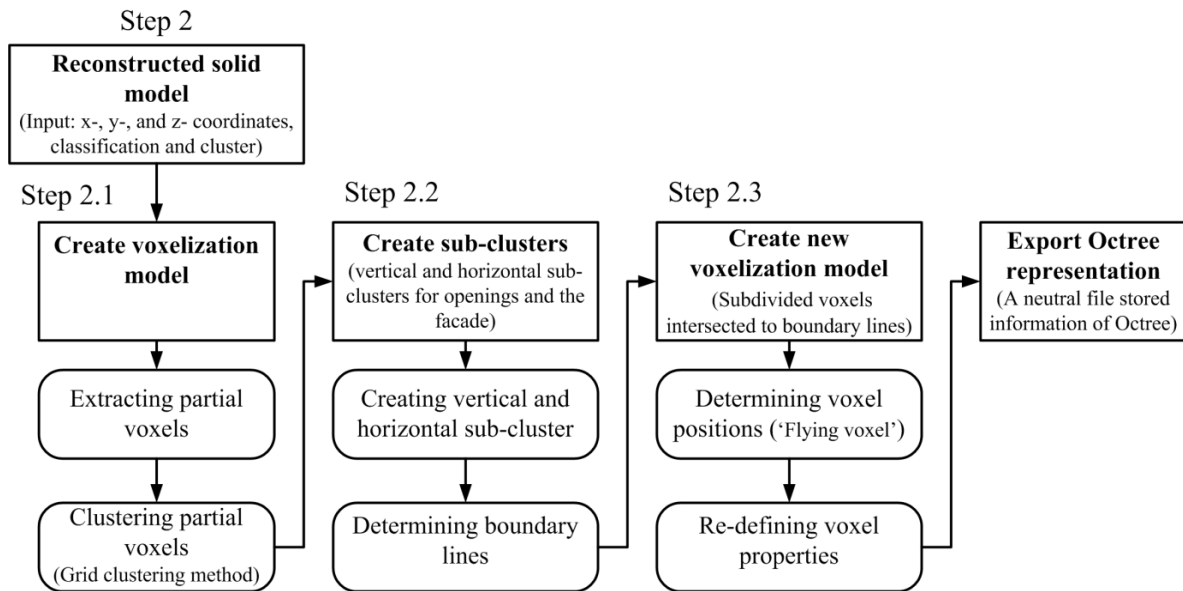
Step 2

Reconstructed solid model
(Input: x-, y-, and z- coordinates, classification and cluster)

Step 2.1

Create voxelization model

Extracting partial voxels

Clustering partial voxels
(Grid clustering method)

Step 2.2

Create sub-clusters
(vertical and horizontal sub-clusters for openings and the facade)

Creating vertical and horizontal sub-cluster

Determining boundary lines

Step 2.3

Create new voxelization model
(Subdivided voxels intersected to boundary lines)

Determining voxel positions ('Flying voxel')

Re-defining voxel properties

Export Octree representation
(A neutral file stored information of Octree)